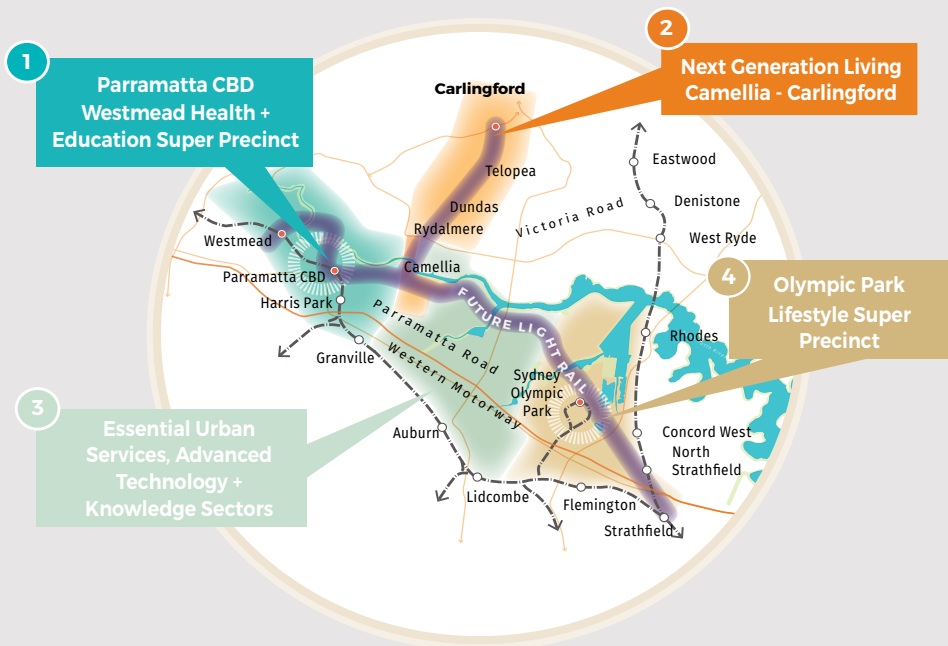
1

Parramatta CBD Westmead Health + Education Super Precinct

2

Next Generation Living Camellia - Carlingford

Carlingford

Telopea

Eastwood

Denistone

Dundas

Rydalmere

Victoria Road

West Ryde

Westmead

Parramatta CBD

Camellia

Harris Park

FUTURE LIGHT RAIL

4

Olympic Park Lifestyle Super Precinct

Rhodes

Granville

Parramatta Road

Western Motorway

Sydney Olympic Park

3

Essential Urban Services, Advanced Technology + Knowledge Sectors

Auburn

Concord West

North Strathfield

Lidcombe

Flemington

Strathfield